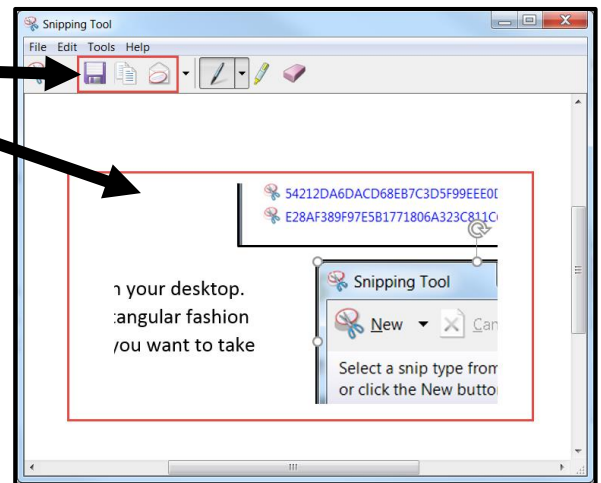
Snipping Tool

File Edit Tools Help

54212DA6DACD68EB7C3D5F99EEE0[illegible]

E28AF389F97E5B1771806A323C811C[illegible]

n your desktop.
tangular fashion
you want to take

Snipping Tool

New Can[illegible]

Select a snip type from
or click the New butto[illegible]